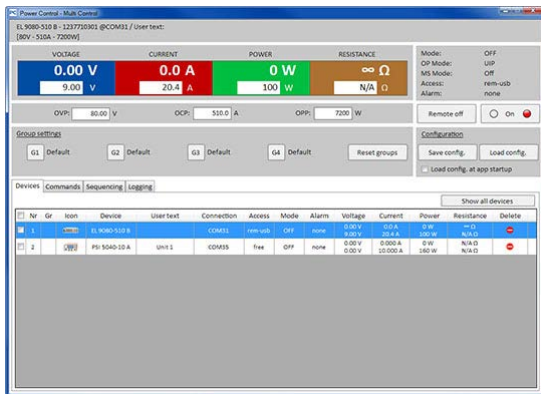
Power Control - Multi Control

EL 9080-510 B - 1237710301 @COM31 / User text:
[80V - 510A - 7200W]

| VOLTAGE | CURRENT | POWER | RESISTANCE |
|---|---|---|---|
| 0.00 V | 0.0 A | 0 W | ∞ Ω |
| 9.00 V | 20.4 A | 100 W | N/A Ω |

Mode: OFF
OP Mode: UIP
MS Mode: Off
Access: rem-usb
Alarm: none

OVP: 80.00 V
OCP: 510.0 A
OPP: 7200 W

Remote off
On

Group settings
G1 Default
G2 Default
G3 Default
G4 Default
Reset groups

Configuration
Save config.
Load config.
Load config. at app startup

Devices | Commands | Sequencing | Logging

Show all devices

| Nr | Gr | Icon | Device | User text | Connection | Access | Mode | Alarm | Voltage | Current | Power | Resistance | Delete |
|---|---|---|---|---|---|---|---|---|---|---|---|---|---|
| 1 | | | EL 9080-510 B | | COM31 | rem-usb | OFF | none | 0.00 V 9.00 V | 0.0 A 20.4 A | 0 W 100 W | ∞ Ω N/A Ω | |
| 2 | | | PSI 5040-10 A | Unit 1 | COM35 | free | OFF | none | 0.00 V 0.00 V | 0.000 A 10.000 A | 0 W 160 W | N/A Ω N/A Ω | |